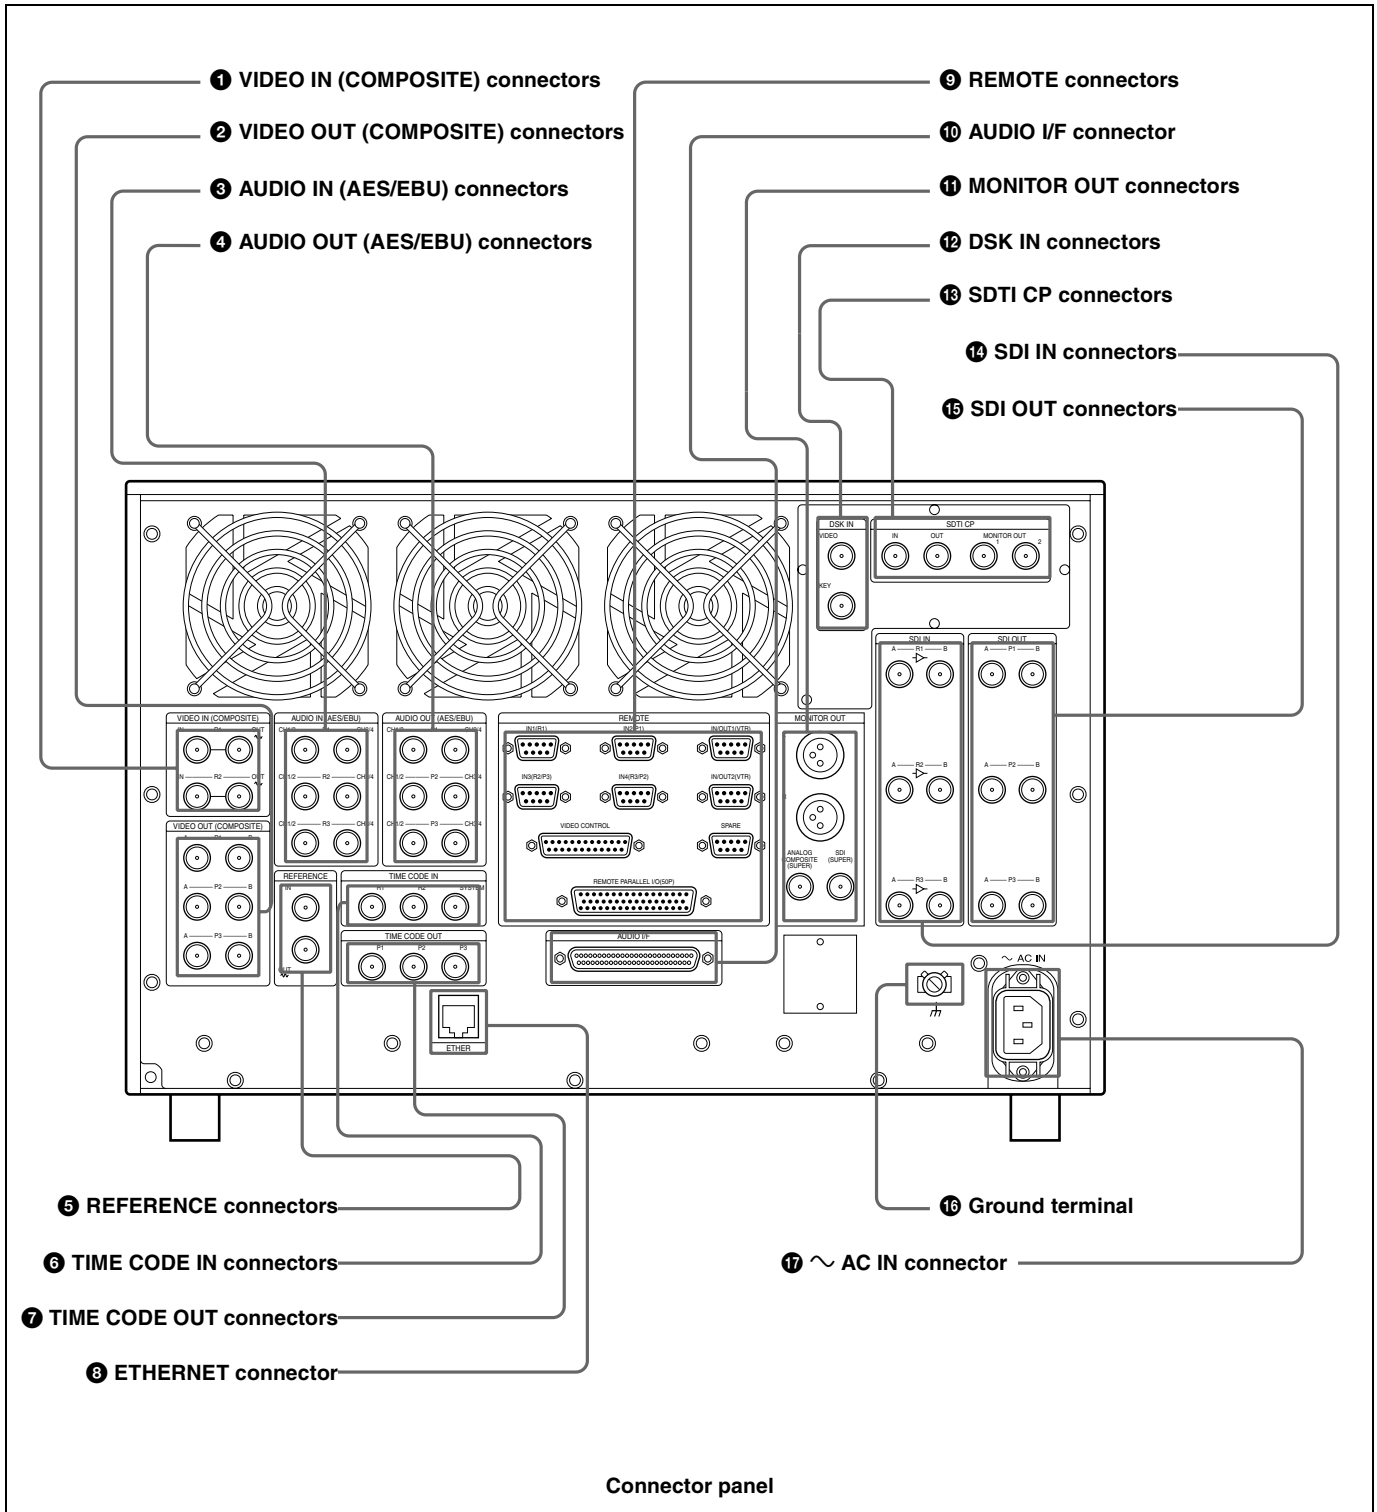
❶ VIDEO IN (COMPOSITE) connectors

❷ VIDEO OUT (COMPOSITE) connectors

❸ AUDIO IN (AES/EBU) connectors

❹ AUDIO OUT (AES/EBU) connectors

❾ REMOTE connectors

❿ AUDIO I/F connector

⓫ MONITOR OUT connectors

⓬ DSK IN connectors

⓭ SDTI CP connectors

⓮ SDI IN connectors

⓯ SDI OUT connectors

DSK IN
VIDEO
KEY

SDTI CP
IN OUT MONITOR OUT 1 2

SDI IN
A — R1 — B
A — R2 — B
A — R3 — B

SDI OUT
A — P1 — B
A — P2 — B
A — P3 — B

VIDEO IN (COMPOSITE)
IN — R1 — OUT
IN — R2 — OUT

VIDEO OUT (COMPOSITE)
A — P1 — B
A — P2 — B
A — P3 — B

AUDIO IN (AES/EBU)
CH1/2 — R1 — CH3/4
CH1/2 — R2 — CH3/4
CH1/2 — R3 — CH3/4

AUDIO OUT (AES/EBU)
CH1/2 — P1 — CH3/4
CH1/2 — P2 — CH3/4
CH1/2 — P3 — CH3/4

REMOTE
IN1(R1) IN2(P1) IN/OUT1(VTR)
IN3(R2/P3) IN4(R3/P2) IN/OUT2(VTR)
VIDEO CONTROL SPARE
REMOTE PARALLEL I/O(50P)

MONITOR OUT
ANALOG COMPOSITE (SUPER) SDI (SUPER)

REFERENCE
IN

TIME CODE IN
R1 R2 SYSTEM

TIME CODE OUT
P1 P2 P3

AUDIO I/F

ETHER

~ AC IN

❺ REFERENCE connectors

❻ TIME CODE IN connectors

❼ TIME CODE OUT connectors

❽ ETHERNET connector

⓰ Ground terminal

⓱ ~ AC IN connector

Connector panel